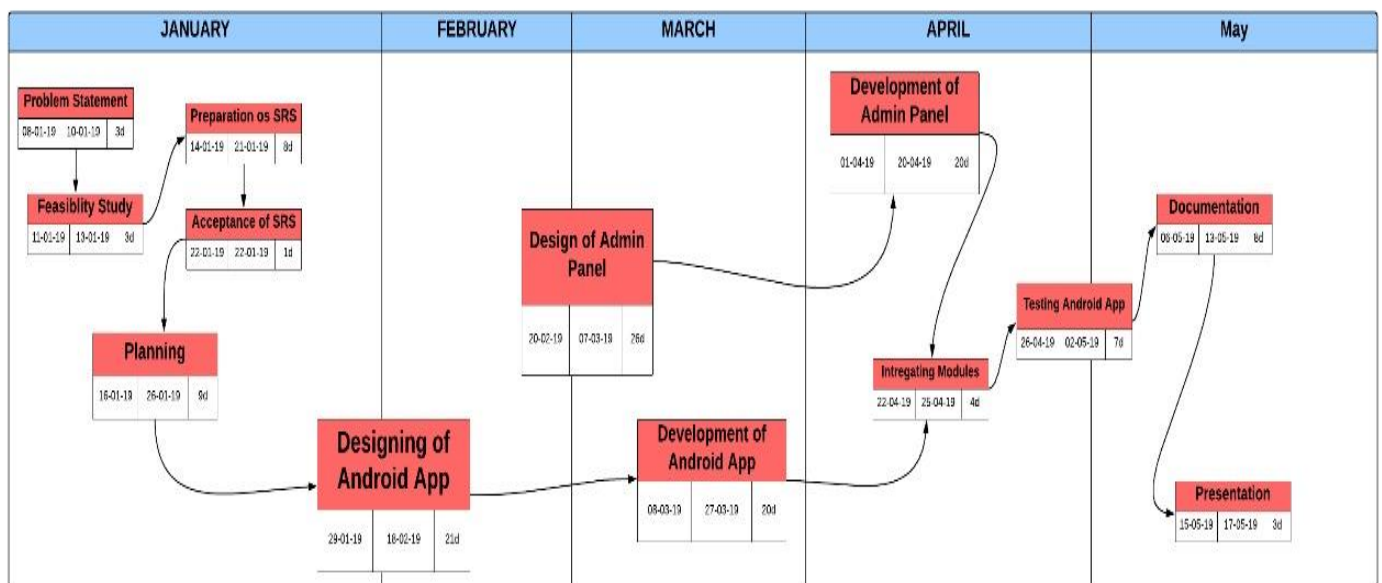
| JANUARY | FEBRUARY | MARCH | APRIL | May |
|---|---|---|---|---|

Problem Statement
08-01-19 10-01-19 3d

Feasiblity Study
11-01-19 13-01-19 3d

Preparation os SRS
14-01-19 21-01-19 8d

Acceptance of SRS
22-01-19 22-01-19 1d

Planning
16-01-19 26-01-19 9d

Designing of Android App
29-01-19 18-02-19 21d

Design of Admin Panel
20-02-19 07-03-19 26d

Development of Android App
08-03-19 27-03-19 20d

Development of Admin Panel
01-04-19 20-04-19 20d

Intregating Modules
22-04-19 25-04-19 4d

Testing Android App
26-04-19 02-05-19 7d

Documentation
06-05-19 13-05-19 8d

Presentation
15-05-19 17-05-19 3d